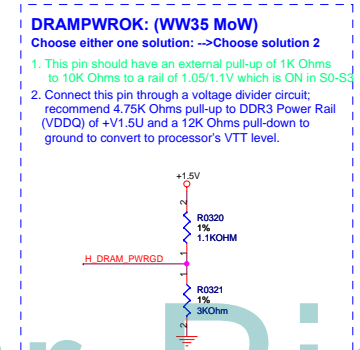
DRAMPWROK: (WW35 MoW)
Choose either one solution: -->Choose solution 2

1. This pin should have an external pull-up of 1K Ohms to 10K Ohms to a rail of 1.05/1.1V which is ON in S0-S3

2. Connect this pin through a voltage divider circuit; recommend 4.75K Ohms pull-up to DDR3 Power Rail (VDDQ) of +V1.5U and a 12K Ohms pull-down to ground to convert to processor's VTT level.

+1.5V
2
R0320
1%
1.1KOHM
1
H_DRAM_PWRGD
2
R0321
1%
3KOhm
1